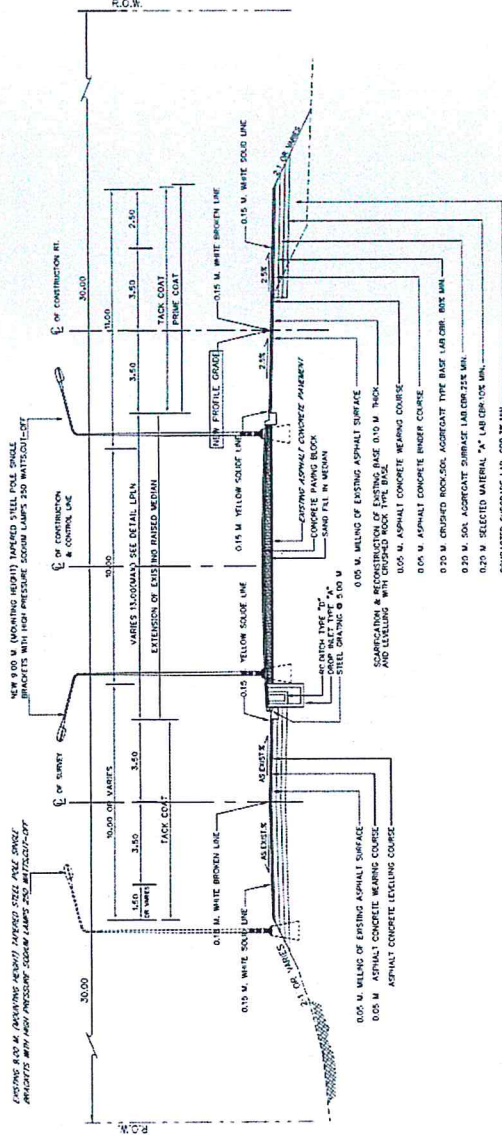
R.O.W.

EXISTING 9.00 M. (MOUNTING HEIGHT) TAPERED STEEL POLE SINGLE BRACKETS WITH HIGH PRESSURE SODIUM LAMPS 250 WATTS,CUT-OFF

30.00

R.O.W.

NEW 9.00 M. (MOUNTING HEIGHT) TAPERED STEEL POLE SINGLE BRACKETS WITH HIGH PRESSURE SODIUM LAMPS 250 WATTS,CUT-OFF

℄ OF SURVEY

℄ OF CONSTRUCTION & CONTROL LINE

℄ OF CONSTRUCTION RT.

30.00

10.00 OF VARIES

1.50 OR VARIES

3.50

3.50

TACK COAT

VARIES 13.00(VAR) SEE DETAIL LPLN

EXTENSION OF EXISTING RAISED MEDIAN

10.00

11.00

3.50

3.50

2.50

TACK COAT

PRIME COAT

NEW PROFILE GRADE

0.15 M. WHITE BROKEN LINE

0.15 M. WHITE SOLID LINE

0.15 M. WHITE SOLID LINE

0.15 M. WHITE BROKEN LINE

0.15 M. YELLOW SOLID LINE

0.15 YELLOW SOLID LINE

0.15

AS EXIST'G

AS EXIST'G

2:1 OR VARIES

2:1 OR VARIES

2.5%

2.5%

EXISTING ASPHALT CONCRETE PAVEMENT

CONCRETE PAVING BLOCK

SAND FILL IN MEDIAN

RC DITCH TYPE "D"

DROP INLET TYPE "A"

STEEL GRATING @ 5.00 M

0.05 M. MILLING OF EXISTING ASPHALT SURFACE

0.05 M. ASPHALT CONCRETE WEARING COURSE

ASPHALT CONCRETE LEVELLING COURSE

0.05 M. MILLING OF EXISTING ASPHALT SURFACE

SCARIFICATION & RECONSTRUCTION OF EXISTING BASE 0.10 M. THICK AND LEVELLING WITH CRUSHED ROCK TYPE BASE

0.05 M. ASPHALT CONCRETE WEARING COURSE

0.05 M. ASPHALT CONCRETE BINDER COURSE

0.20 M. CRUSHED ROCK SOIL AGGREGATE TYPE BASE LAB CBR. 80% MIN.

0.20 M. SOIL AGGREGATE SUBBASE LAB CBR 25% MIN.

0.20 M. SELECTED MATERIAL "A" LAB CBR 10% MIN.

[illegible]